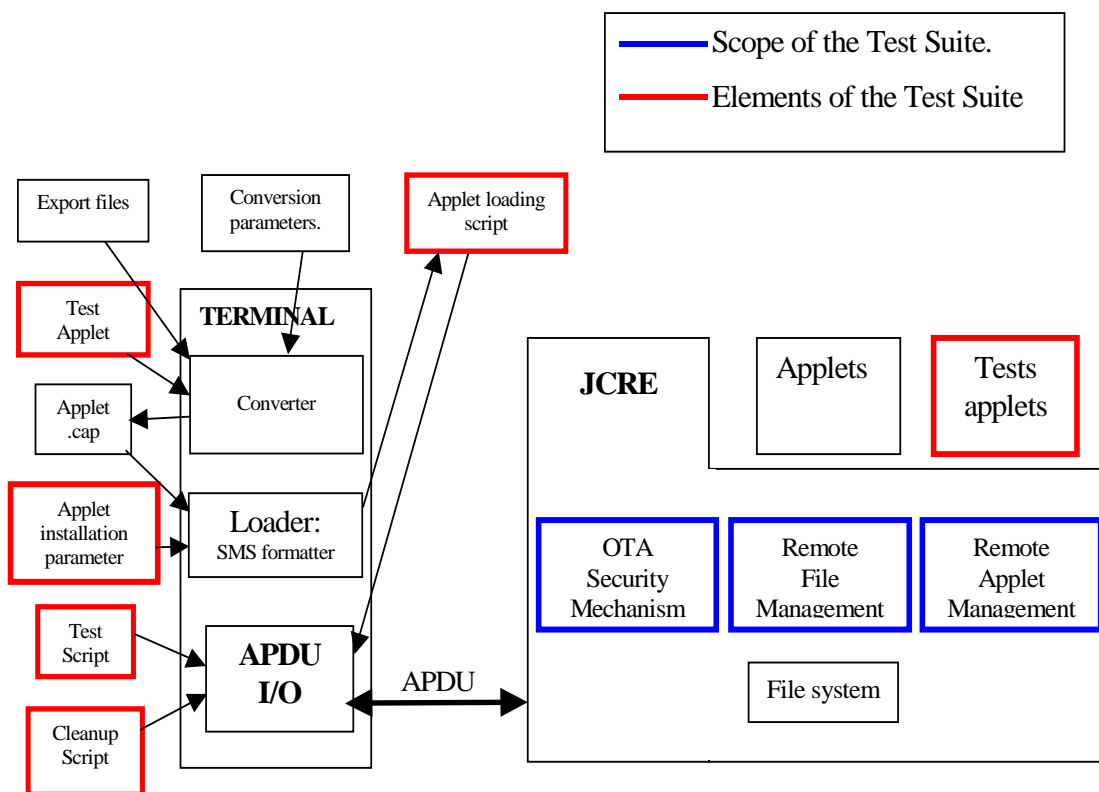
Scope of the Test Suite.
Elements of the Test Suite

Export files

Conversion parameters.

Applet loading script

Test Applet

TERMINAL

Converter

Applet .cap

Applet installation parameter

Loader: SMS formatter

Test Script

Cleanup Script

APDU I/O

APDU

JCRE

Applets

Tests applets

OTA Security Mechanism

Remote File Management

Remote Applet Management

File system